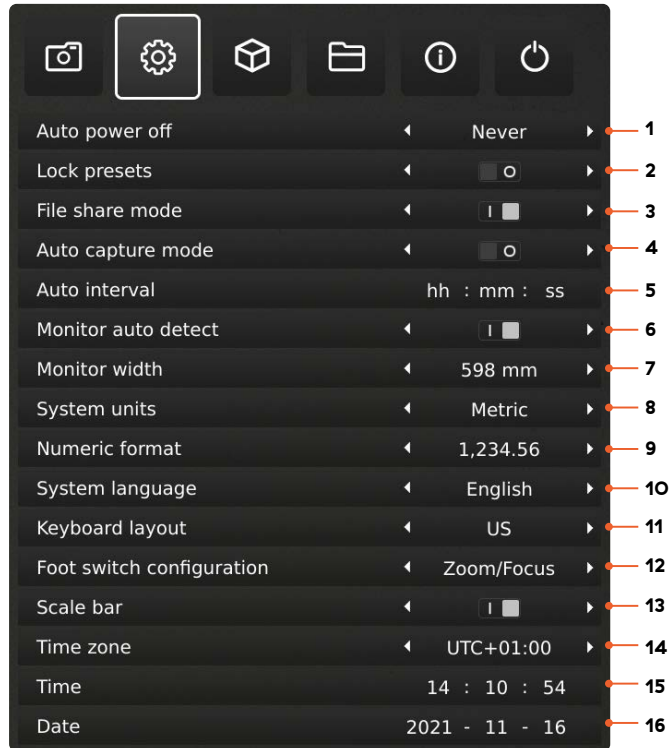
| Setting | Value | # |
|---|---|---|
| Auto power off | Never | 1 |
| Lock presets | O | 2 |
| File share mode | I | 3 |
| Auto capture mode | O | 4 |
| Auto interval | hh : mm : ss | 5 |
| Monitor auto detect | I | 6 |
| Monitor width | 598 mm | 7 |
| System units | Metric | 8 |
| Numeric format | 1,234.56 | 9 |
| System language | English | 10 |
| Keyboard layout | US | 11 |
| Foot switch configuration | Zoom/Focus | 12 |
| Scale bar | I | 13 |
| Time zone | UTC+01:00 | 14 |
| Time | 14 : 10 : 54 | 15 |
| Date | 2021 - 11 - 16 | 16 |